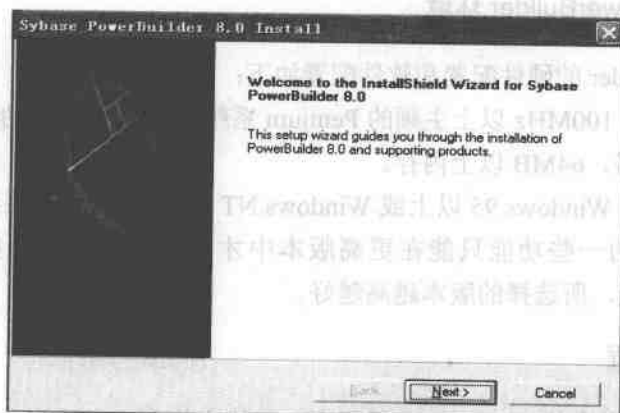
Sybase PowerBuilder 8.0 Install

Welcome to the InstallShield Wizard for Sybase PowerBuilder 8.0

This setup wizard guides you through the installation of PowerBuilder 8.0 and supporting products.

< Back

Next >

Cancel